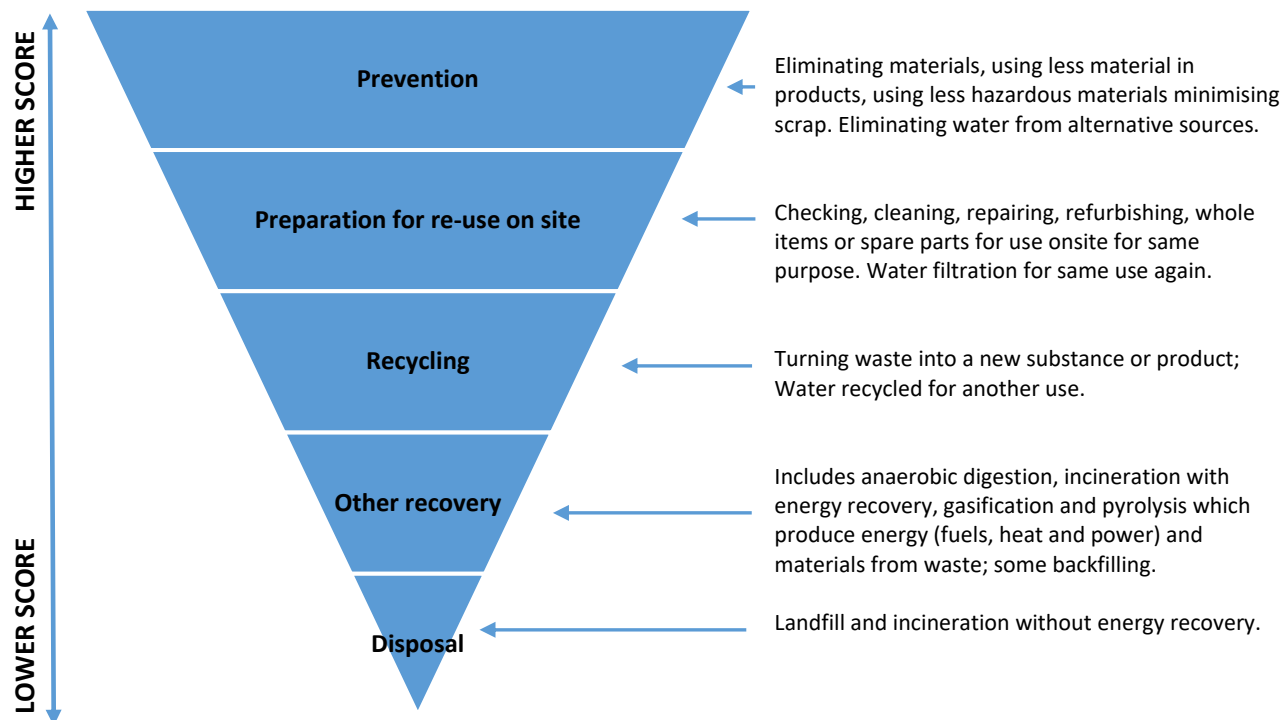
HIGHER SCORE

LOWER SCORE

Prevention

Eliminating materials, using less material in products, using less hazardous materials minimising scrap. Eliminating water from alternative sources.

Preparation for re-use on site

Checking, cleaning, repairing, refurbishing, whole items or spare parts for use onsite for same purpose. Water filtration for same use again.

Recycling

Turning waste into a new substance or product; Water recycled for another use.

Other recovery

Includes anaerobic digestion, incineration with energy recovery, gasification and pyrolysis which produce energy (fuels, heat and power) and materials from waste; some backfilling.

Disposal

Landfill and incineration without energy recovery.